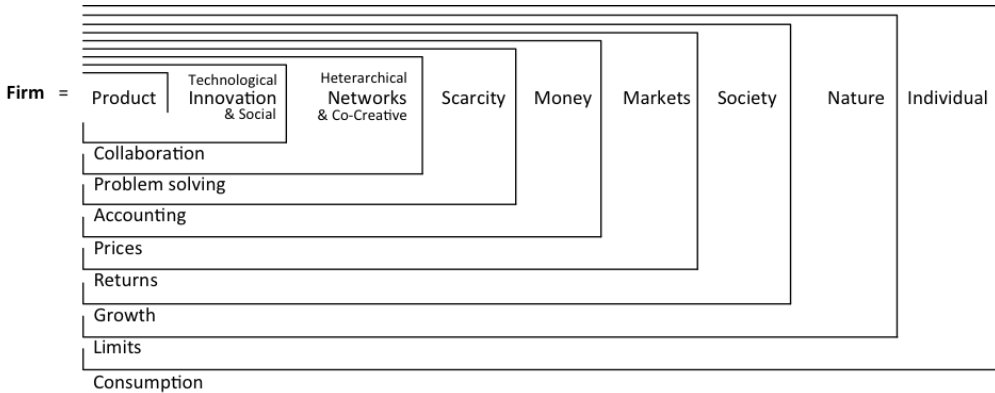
Firm =

Product

Technological Innovation & Social

Heterarchical Networks & Co-Creative

Scarcity

Money

Markets

Society

Nature

Individual

Collaboration

Problem solving

Accounting

Prices

Returns

Growth

Limits

Consumption